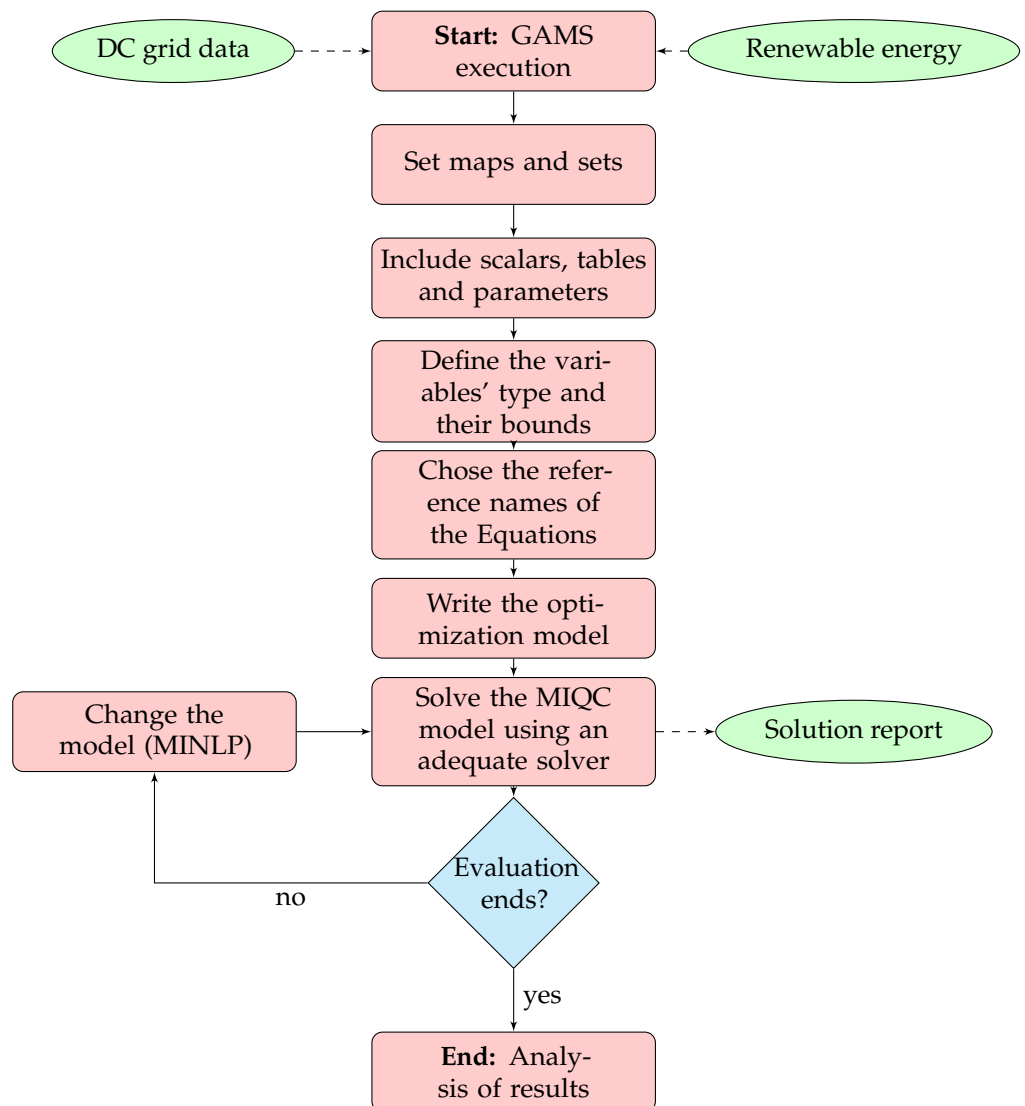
DC grid data

**Start:** GAMS execution

Renewable energy

Set maps and sets

Include scalars, tables and parameters

Define the variables' type and their bounds

Chose the reference names of the Equations

Write the optimization model

Change the model (MINLP)

Solve the MIQC model using an adequate solver

Solution report

Evaluation ends?

no

yes

**End:** Analysis of results